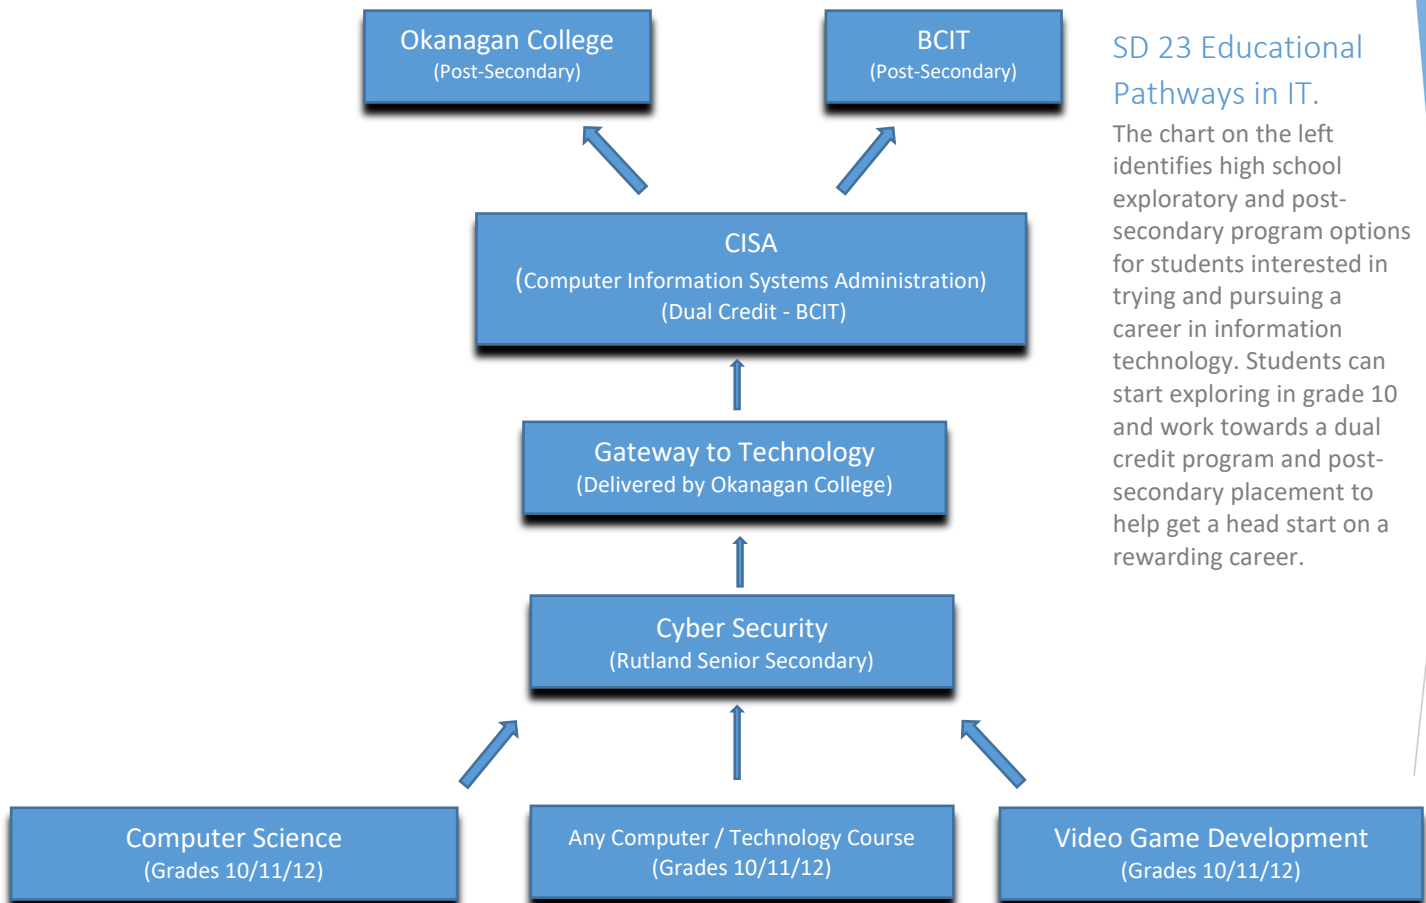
Okanagan College
(Post-Secondary)

BCIT
(Post-Secondary)

SD 23 Educational Pathways in IT.

The chart on the left identifies high school exploratory and post-secondary program options for students interested in trying and pursuing a career in information technology. Students can start exploring in grade 10 and work towards a dual credit program and post-secondary placement to help get a head start on a rewarding career.

CISA
(Computer Information Systems Administration)
(Dual Credit - BCIT)

Gateway to Technology
(Delivered by Okanagan College)

Cyber Security
(Rutland Senior Secondary)

Computer Science
(Grades 10/11/12)

Any Computer / Technology Course
(Grades 10/11/12)

Video Game Development
(Grades 10/11/12)